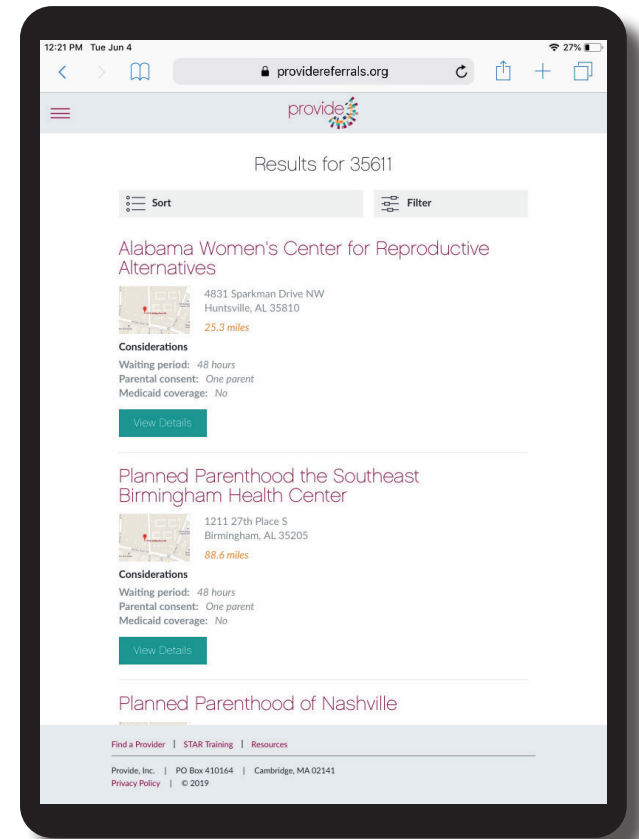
12:21 PM Tue Jun 4

27%

providereferrals.org

provide

Results for 35611

Sort

Filter

Alabama Women's Center for Reproductive Alternatives

4831 Sparkman Drive NW
Huntsville, AL 35810

25.3 miles

Considerations

Waiting period: 48 hours
Parental consent: One parent
Medicaid coverage: No

View Details

Planned Parenthood the Southeast Birmingham Health Center

1211 27th Place S
Birmingham, AL 35205

88.6 miles

Considerations

Waiting period: 48 hours
Parental consent: One parent
Medicaid coverage: No

View Details

Planned Parenthood of Nashville

Find a Provider | STAR Training | Resources

Provide, Inc. | PO Box 410164 | Cambridge, MA 02141
Privacy Policy | © 2019